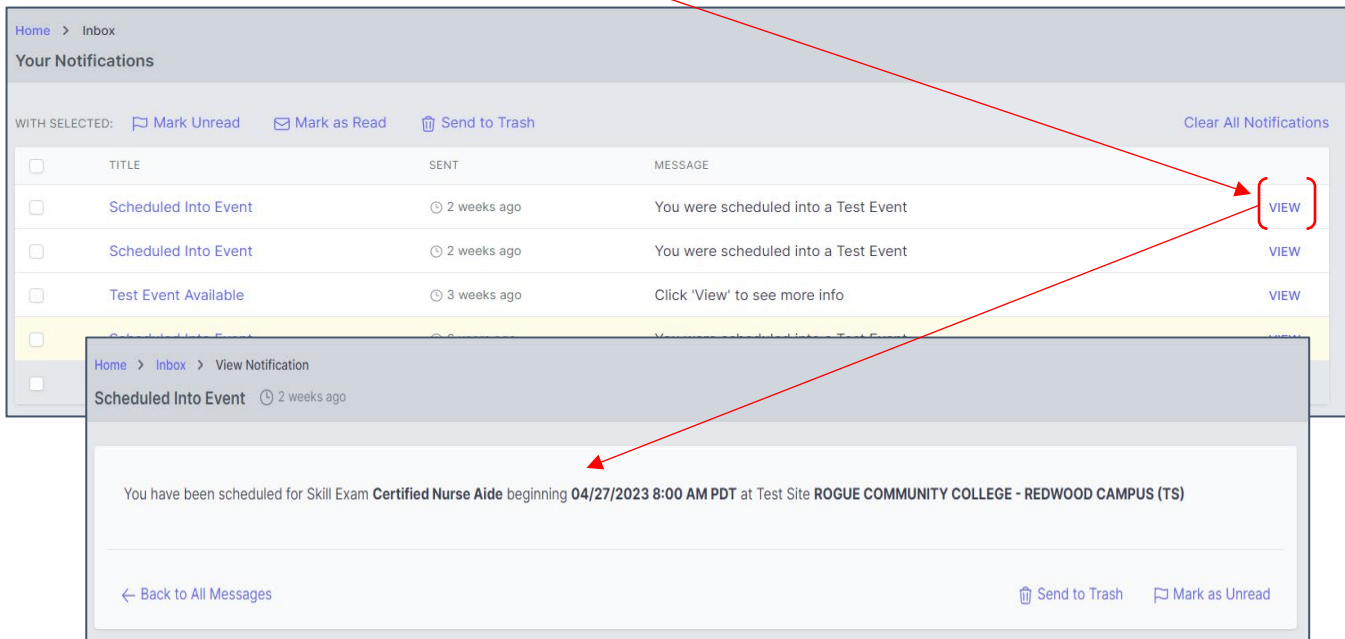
Home > Inbox

Your Notifications

WITH SELECTED: Mark Unread Mark as Read Send to Trash Clear All Notifications

| | TITLE | SENT | MESSAGE | |
|---|---|---|---|---|
| | Scheduled Into Event | 2 weeks ago | You were scheduled into a Test Event | VIEW |
| | Scheduled Into Event | 2 weeks ago | You were scheduled into a Test Event | VIEW |
| | Test Event Available | 3 weeks ago | Click 'View' to see more info | VIEW |
| | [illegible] | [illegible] | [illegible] | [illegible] |
| | | | | |

Home > Inbox > View Notification

Scheduled Into Event 2 weeks ago

You have been scheduled for Skill Exam **Certified Nurse Aide** beginning **04/27/2023 8:00 AM PDT** at Test Site **ROGUE COMMUNITY COLLEGE - REDWOOD CAMPUS (TS)**

← Back to All Messages Send to Trash Mark as Unread